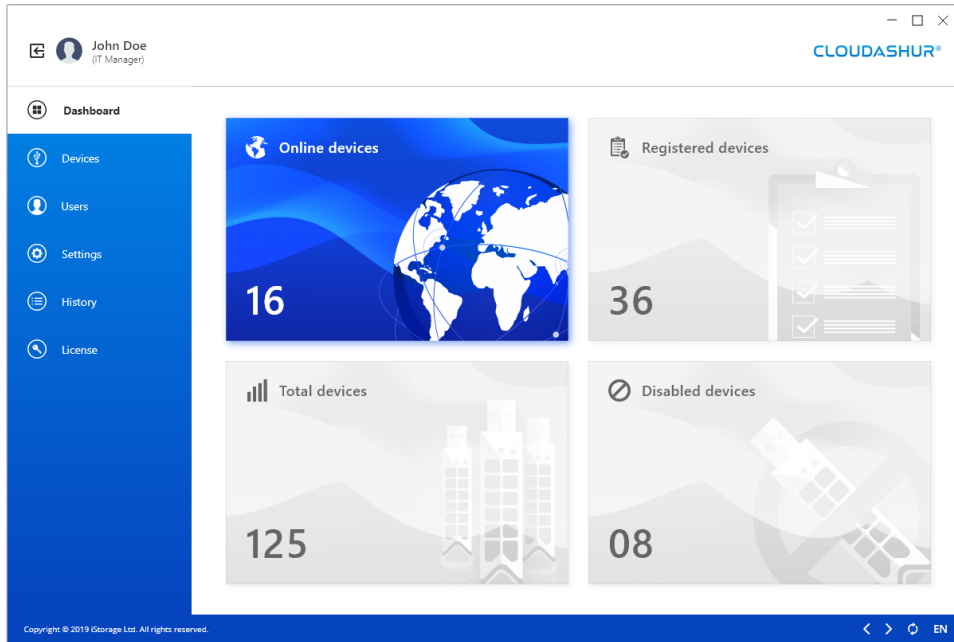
John Doe
(IT Manager)

CLOUDASHUR®

Dashboard

Devices

Users

Settings

History

License

Online devices

16

Registered devices

36

Total devices

125

Disabled devices

08

Copyright © 2019 iStorage Ltd. All rights reserved.

EN